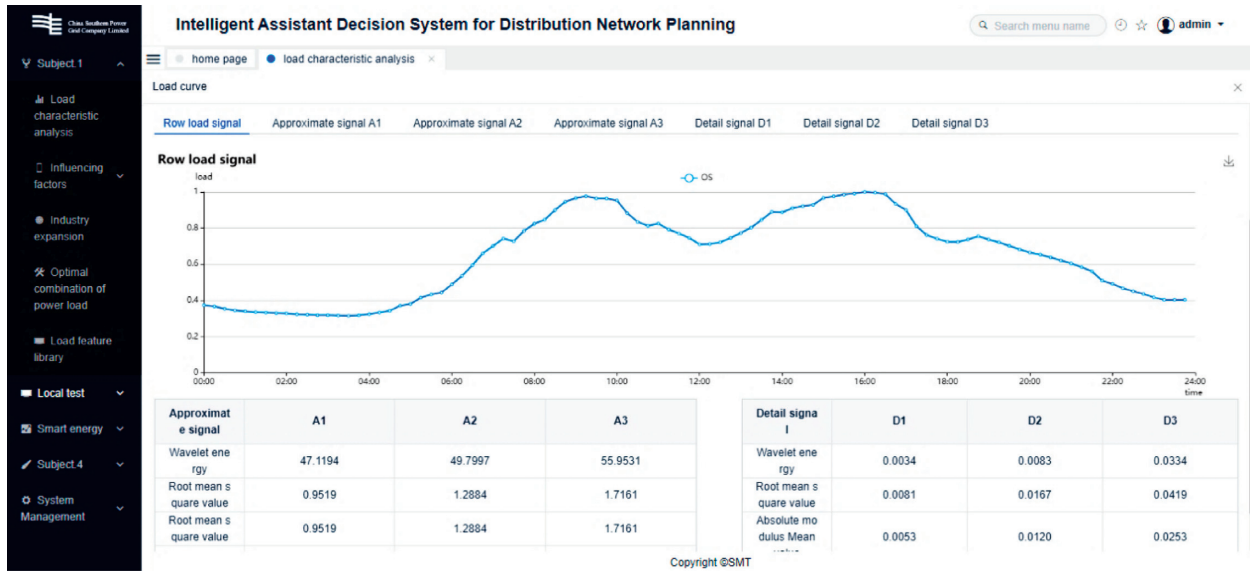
China Southern Power Grid Company Limited

Intelligent Assistant Decision System for Distribution Network Planning

Search menu name

admin

Subject.1

Load characteristic analysis

Influencing factors

Industry expansion

Optimal combination of power load

Load feature library

Local test

Smart energy

Subject.4

System Management

home page

load characteristic analysis

Load curve

Row load signal

Approximate signal A1

Approximate signal A2

Approximate signal A3

Detail signal D1

Detail signal D2

Detail signal D3

Row load signal

load

OS

1

0.8

0.6

0.4

0.2

0

00:00 02:00 04:00 06:00 08:00 10:00 12:00 14:00 16:00 18:00 20:00 22:00 24:00

time

| Approximate signal | A1 | A2 | A3 |
|---|---|---|---|
| Wavelet energy | 47.1194 | 49.7997 | 55.9531 |
| Root mean square value | 0.9519 | 1.2884 | 1.7161 |
| Root mean square value | 0.9519 | 1.2884 | 1.7161 |

| Detail signal | D1 | D2 | D3 |
|---|---|---|---|
| Wavelet energy | 0.0034 | 0.0083 | 0.0334 |
| Root mean square value | 0.0081 | 0.0167 | 0.0419 |
| Absolute modulus Mean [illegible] | 0.0053 | 0.0120 | 0.0253 |

Copyright ©SMT